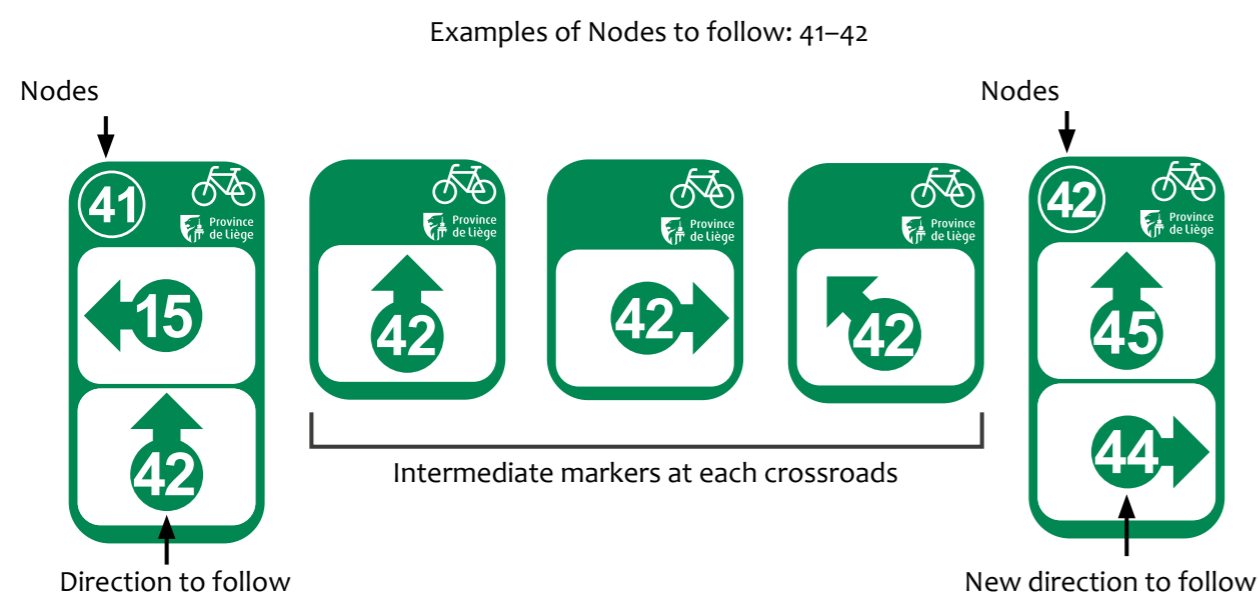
Examples of Nodes to follow: 41–42

Nodes

41
Province de Liège
15
42

Direction to follow

Province de Liège
42

Province de Liège
42

Province de Liège
42

Intermediate markers at each crossroads

Nodes

42
Province de Liège
45
44

New direction to follow